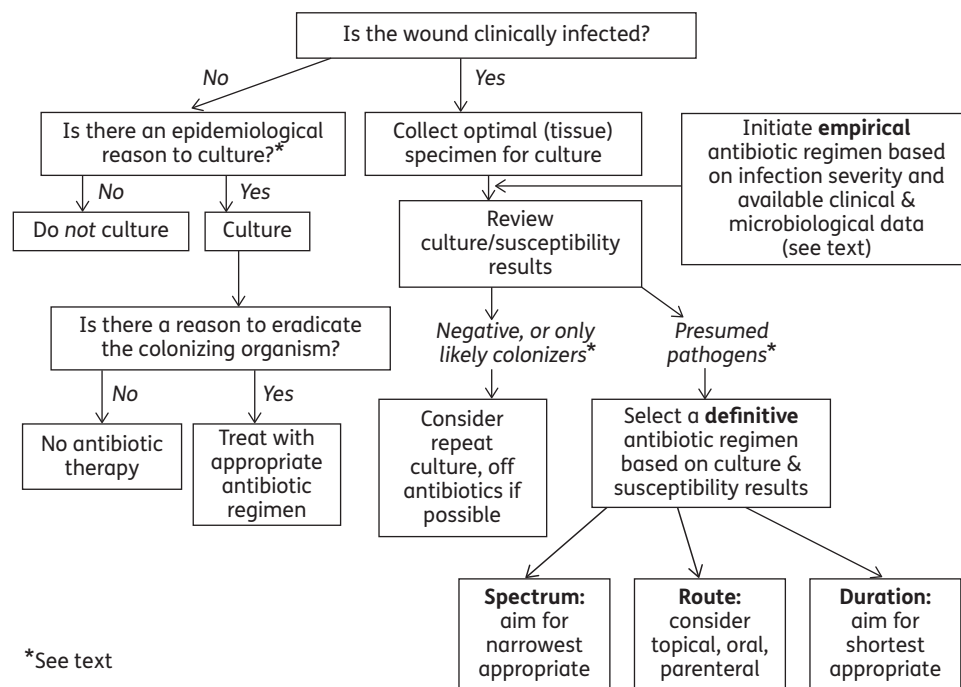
Is the wound clinically infected?

No

Yes

Is there an epidemiological reason to culture?*

No

Yes

Do *not* culture

Culture

Is there a reason to eradicate the colonizing organism?

No

Yes

No antibiotic therapy

Treat with appropriate antibiotic regimen

Collect optimal (tissue) specimen for culture

Initiate **empirical** antibiotic regimen based on infection severity and available clinical & microbiological data (see text)

Review culture/susceptibility results

*Negative, or only likely colonizers**

*Presumed pathogens**

Consider repeat culture, off antibiotics if possible

Select a **definitive** antibiotic regimen based on culture & susceptibility results

**Spectrum:** aim for narrowest appropriate

**Route:** consider topical, oral, parenteral

**Duration:** aim for shortest appropriate

*See text